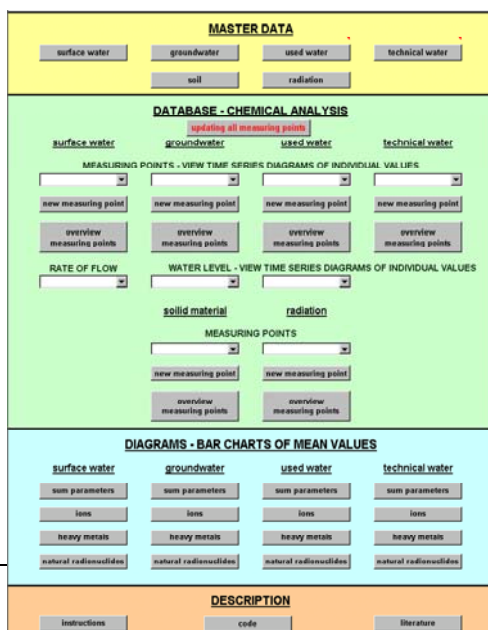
MASTER DATA

surface water
groundwater
used water
technical water
soil
radiation

DATABASE - CHEMICAL ANALYSIS

updating all measuring points

surface water
groundwater
used water
technical water

MEASURING POINTS - VIEW TIME SERIES DIAGRAMS OF INDIVIDUAL VALUES

new measuring point
new measuring point
new measuring point
new measuring point

overview measuring points
overview measuring points
overview measuring points
overview measuring points

RATE OF FLOW
WATER LEVEL - VIEW TIME SERIES DIAGRAMS OF INDIVIDUAL VALUES

soilid material
radiation

MEASURING POINTS

new measuring point
new measuring point

overview measuring points
overview measuring points

DIAGRAMS - BAR CHARTS OF MEAN VALUES

surface water
groundwater
used water
technical water

sum parameters
sum parameters
sum parameters
sum parameters

ions
ions
ions
ions

heavy metals
heavy metals
heavy metals
heavy metals

natural radionuclides
natural radionuclides
natural radionuclides
natural radionuclides

DESCRIPTION

instructions
code
literature